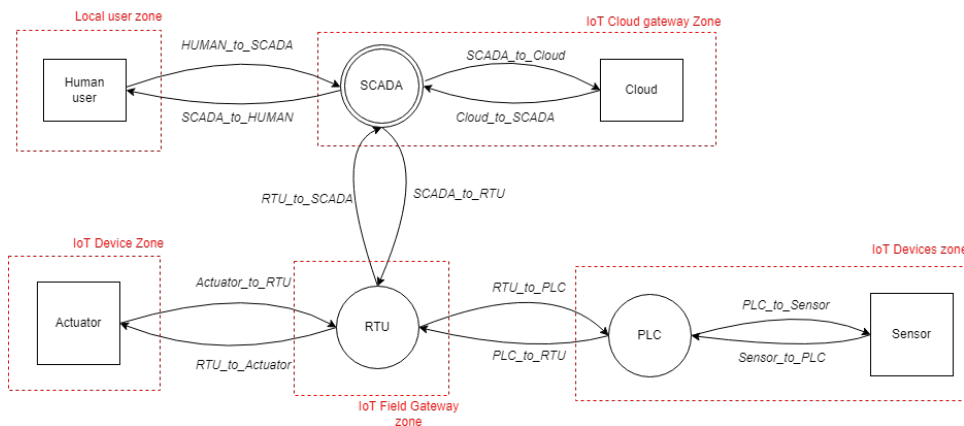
Local user zone

IoT Cloud gateway Zone

HUMAN_to_SCADA

Human user

SCADA_to_HUMAN

SCADA

SCADA_to_Cloud

Cloud_to_SCADA

Cloud

RTU_to_SCADA

SCADA_to_RTU

IoT Device Zone

IoT Devices zone

Actuator_to_RTU

Actuator

RTU_to_Actuator

RTU

RTU_to_PLC

PLC_to_RTU

PLC

PLC_to_Sensor

Sensor_to_PLC

Sensor

IoT Field Gateway zone